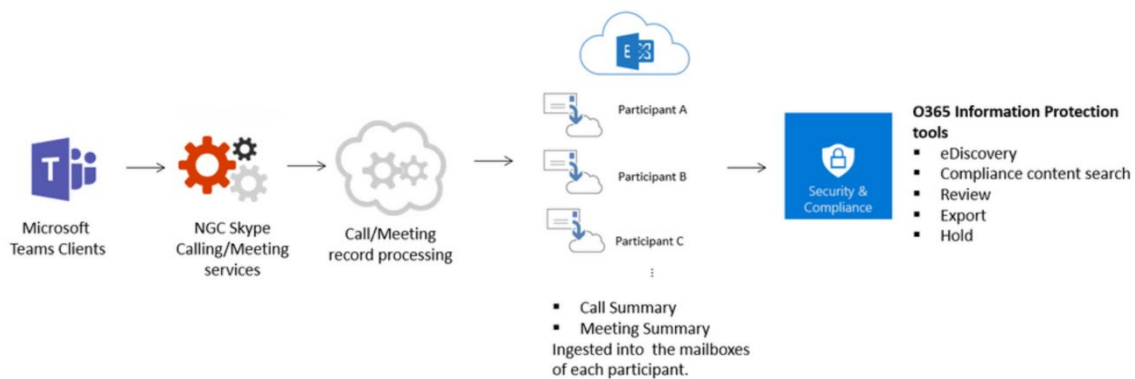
Microsoft Teams Clients

NGC Skype Calling/Meeting services

Call/Meeting record processing

Participant A

Participant B

Participant C

⋮

- Call Summary
- Meeting Summary

Ingested into the mailboxes of each participant.

Security & Compliance

O365 Information Protection tools

- eDiscovery
- Compliance content search
- Review
- Export
- Hold